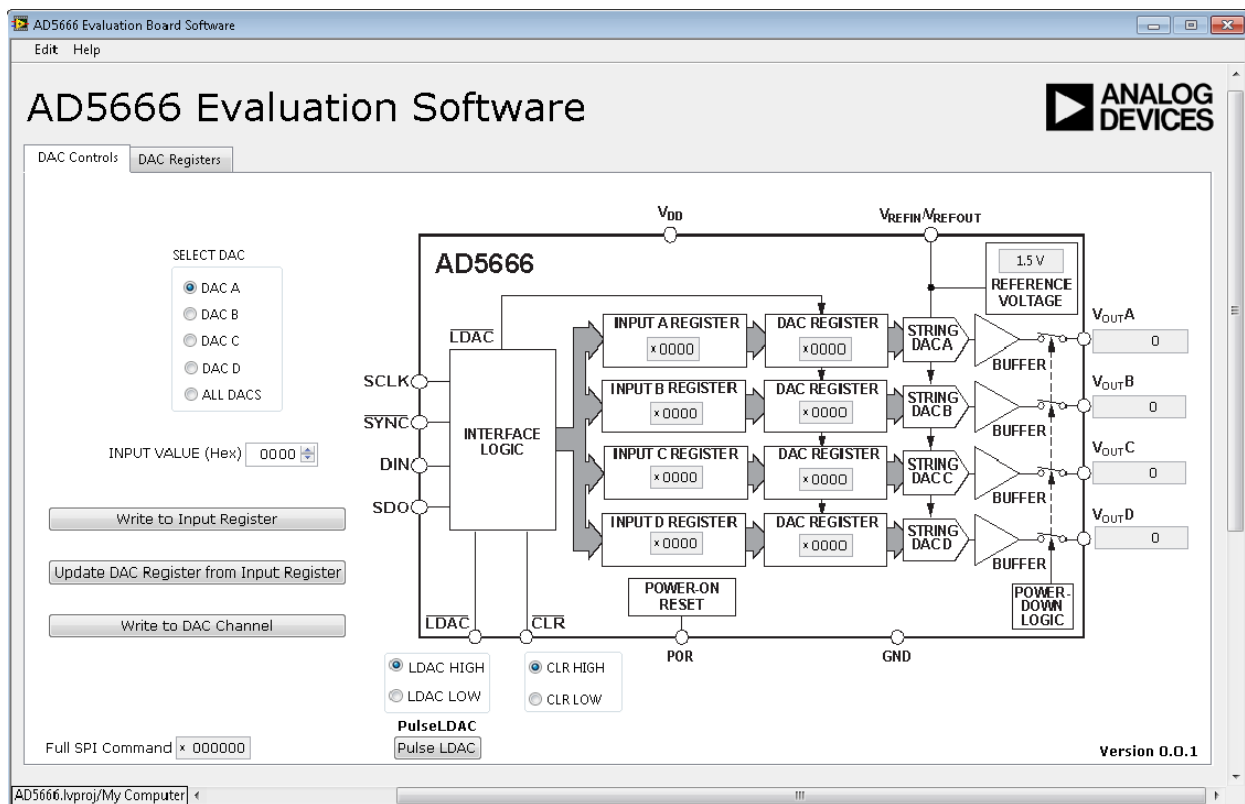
AD5666 Evaluation Board Software

Edit Help

AD5666 Evaluation Software

ANALOG DEVICES

DAC Controls | DAC Registers

SELECT DAC
DAC A
DAC B
DAC C
DAC D
ALL DACS

INPUT VALUE (Hex) 0000

Write to Input Register

Update DAC Register from Input Register

Write to DAC Channel

Full SPI Command x 000000

$V_{DD}$

$V_{REFIN}/V_{REFOUT}$

AD5666

1.5 V

REFERENCE VOLTAGE

$\overline{LDAC}$

SCLK

$\overline{SYNC}$

DIN

SDO

INTERFACE LOGIC

INPUT A REGISTER x0000
DAC REGISTER x0000
STRING DAC A
BUFFER
$V_{OUT}A$ 0

INPUT B REGISTER x0000
DAC REGISTER x0000
STRING DAC B
BUFFER
$V_{OUT}B$ 0

INPUT C REGISTER x0000
DAC REGISTER x0000
STRING DAC C
BUFFER
$V_{OUT}C$ 0

INPUT D REGISTER x0000
DAC REGISTER x0000
STRING DAC D
BUFFER
$V_{OUT}D$ 0

POWER-ON RESET

POWER-DOWN LOGIC

$\overline{LDAC}$ $\overline{CLR}$ POR GND

LDAC HIGH
LDAC LOW

CLR HIGH
CLR LOW

PulseLDAC
Pulse LDAC

Version 0.0.1

AD5666.lvproj/My Computer